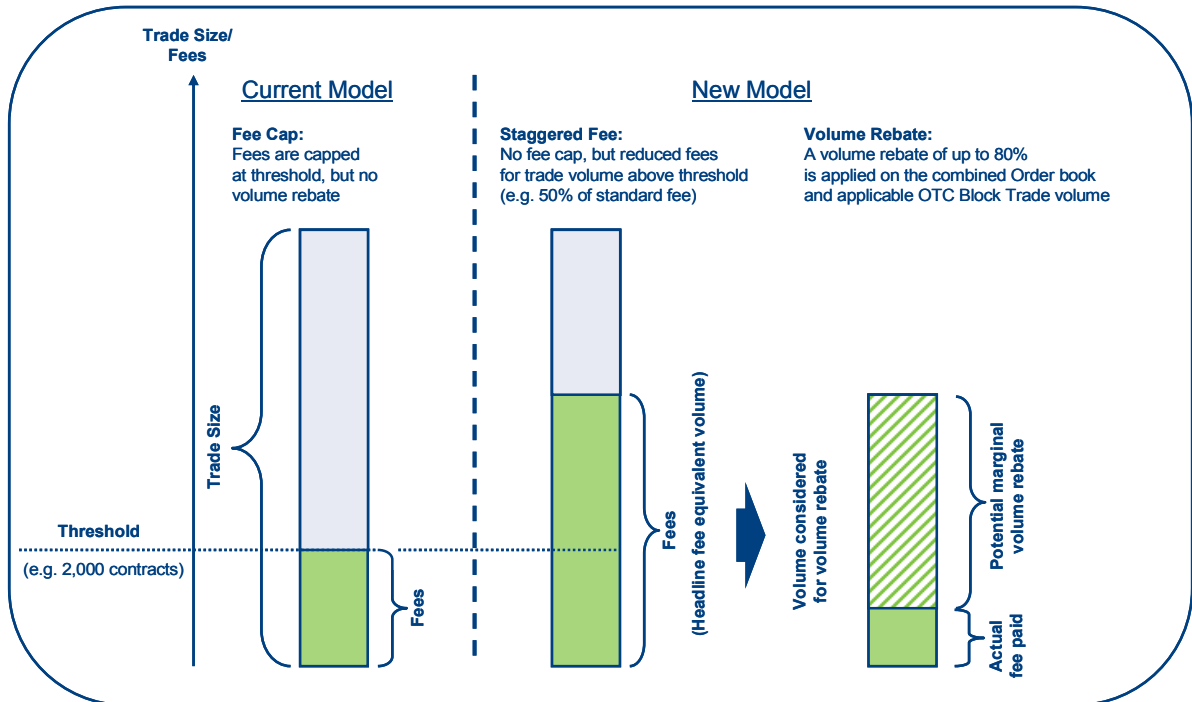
Trade Size/
Fees

Current Model

Fee Cap:
Fees are capped at threshold, but no volume rebate

Trade Size

Threshold

(e.g. 2,000 contracts)

Fees

New Model

Staggered Fee:
No fee cap, but reduced fees for trade volume above threshold (e.g. 50% of standard fee)

Fees
(Headline fee equivalent volume)

Volume considered for volume rebate

Volume Rebate:
A volume rebate of up to 80% is applied on the combined Order book and applicable OTC Block Trade volume

Potential marginal volume rebate

Actual fee paid